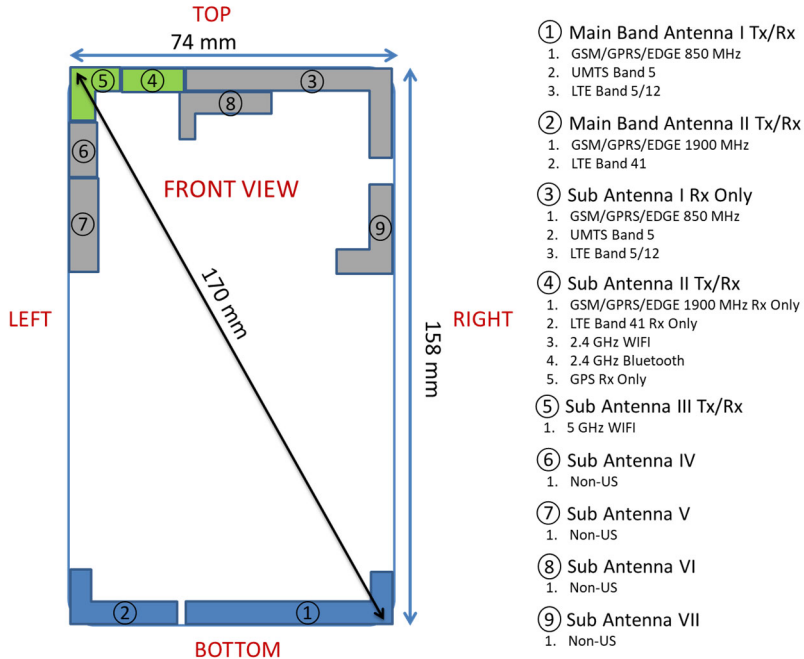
TOP

74 mm

5 4 3

8

6

FRONT VIEW

7

9

170 mm

LEFT

158 mm

RIGHT

2 1

BOTTOM

① Main Band Antenna I Tx/Rx
1. GSM/GPRS/EDGE 850 MHz
2. UMTS Band 5
3. LTE Band 5/12

② Main Band Antenna II Tx/Rx
1. GSM/GPRS/EDGE 1900 MHz
2. LTE Band 41

③ Sub Antenna I Rx Only
1. GSM/GPRS/EDGE 850 MHz
2. UMTS Band 5
3. LTE Band 5/12

④ Sub Antenna II Tx/Rx
1. GSM/GPRS/EDGE 1900 MHz Rx Only
2. LTE Band 41 Rx Only
3. 2.4 GHz WIFI
4. 2.4 GHz Bluetooth
5. GPS Rx Only

⑤ Sub Antenna III Tx/Rx
1. 5 GHz WIFI

⑥ Sub Antenna IV
1. Non-US

⑦ Sub Antenna V
1. Non-US

⑧ Sub Antenna VI
1. Non-US

⑨ Sub Antenna VII
1. Non-US